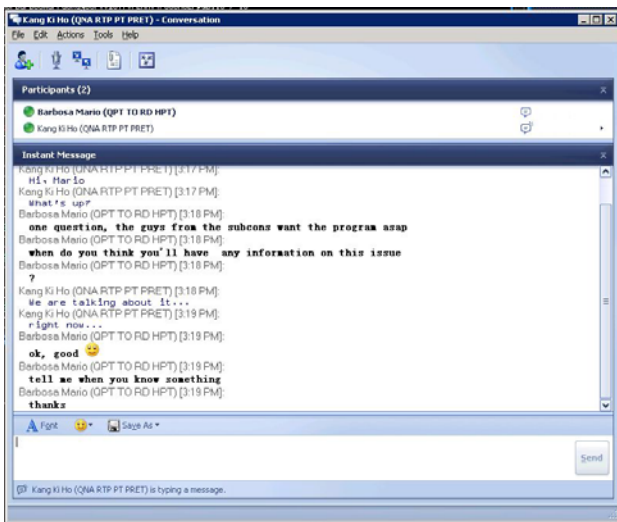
Kang Ki Ho (QNA RTP PT PRET) - Conversation

File Edit Actions Tools Help

Participants (2)

Barbosa Mario (QPT TO RD HPT)

Kang Ki Ho (QNA RTP PT PRET)

Instant Message

Kang Ki Ho (QNA RTP PT PRET) [3:17 PM]:
Hi, Mario

Kang Ki Ho (QNA RTP PT PRET) [3:17 PM]:
What's up?

Barbosa Mario (QPT TO RD HPT) [3:18 PM]:
one question, the guys from the subcons want the program asap

Barbosa Mario (QPT TO RD HPT) [3:18 PM]:
when do you think you'll have any information on this issue

Barbosa Mario (QPT TO RD HPT) [3:18 PM]:
?

Kang Ki Ho (QNA RTP PT PRET) [3:18 PM]:
We are talking about it...

Kang Ki Ho (QNA RTP PT PRET) [3:19 PM]:
right now...

Barbosa Mario (QPT TO RD HPT) [3:19 PM]:
ok, good

Barbosa Mario (QPT TO RD HPT) [3:19 PM]:
tell me when you know something

Barbosa Mario (QPT TO RD HPT) [3:19 PM]:
thanks

Font Save As

Send

Kang Ki Ho (QNA RTP PT PRET) is typing a message.